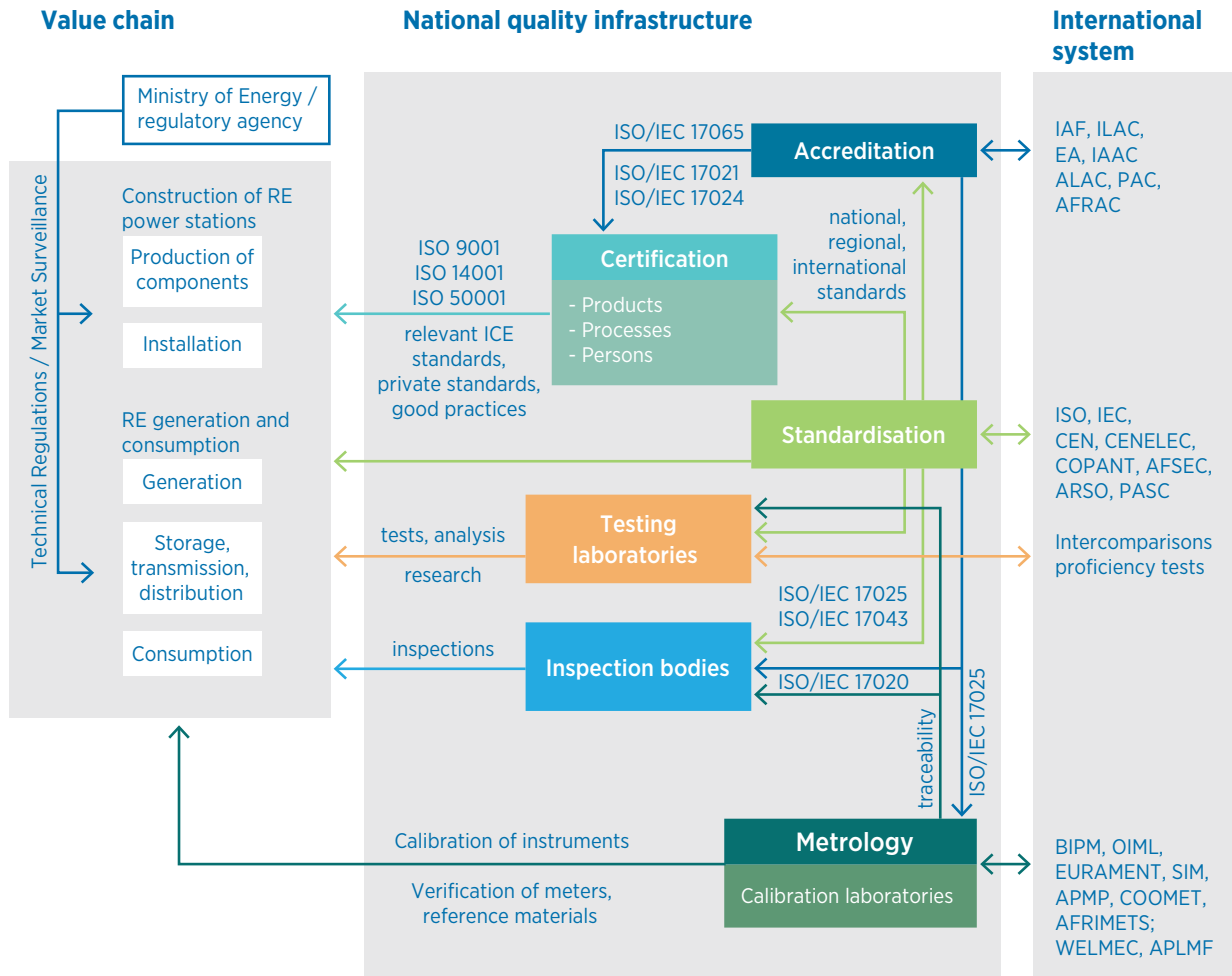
Value chain

National quality infrastructure

International system

Ministry of Energy / regulatory agency

Technical Regulations / Market Surveillance

Construction of RE power stations

Production of components

Installation

RE generation and consumption

Generation

Storage, transmission, distribution

Consumption

ISO/IEC 17065

Accreditation

ISO/IEC 17021
ISO/IEC 17024

IAF, ILAC, EA, IAAC ALAC, PAC, AFRAC

national, regional, international standards

ISO 9001
ISO 14001
ISO 50001

Certification

- Products
- Processes
- Persons

relevant ICE standards, private standards, good practices

Standardisation

ISO, IEC, CEN, CENELEC, COPANT, AFSEC, ARSO, PASC

tests, analysis

Testing laboratories

research

Intercomparisons proficiency tests

ISO/IEC 17025
ISO/IEC 17043

inspections

Inspection bodies

ISO/IEC 17020

traceability

ISO/IEC 17025

Calibration of instruments

Metrology

Calibration laboratories

Verification of meters, reference materials

BIPM, OIML, EURAMENT, SIM, APMP, COOMET, AFRIMETS; WELMEC, APLMF